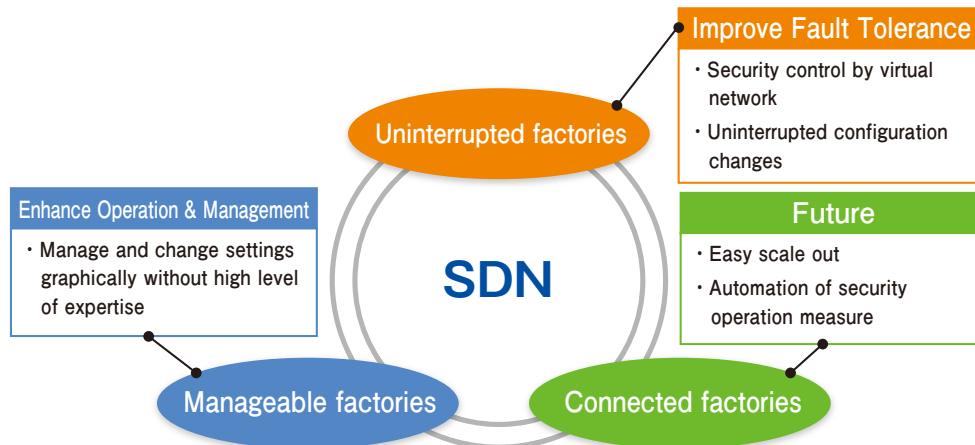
Improve Fault Tolerance

・Security control by virtual network

・Uninterrupted configuration changes

Uninterrupted factories

Enhance Operation & Management

・Manage and change settings graphically without high level of expertise

SDN

Future

・Easy scale out

・Automation of security operation measure

Manageable factories

Connected factories